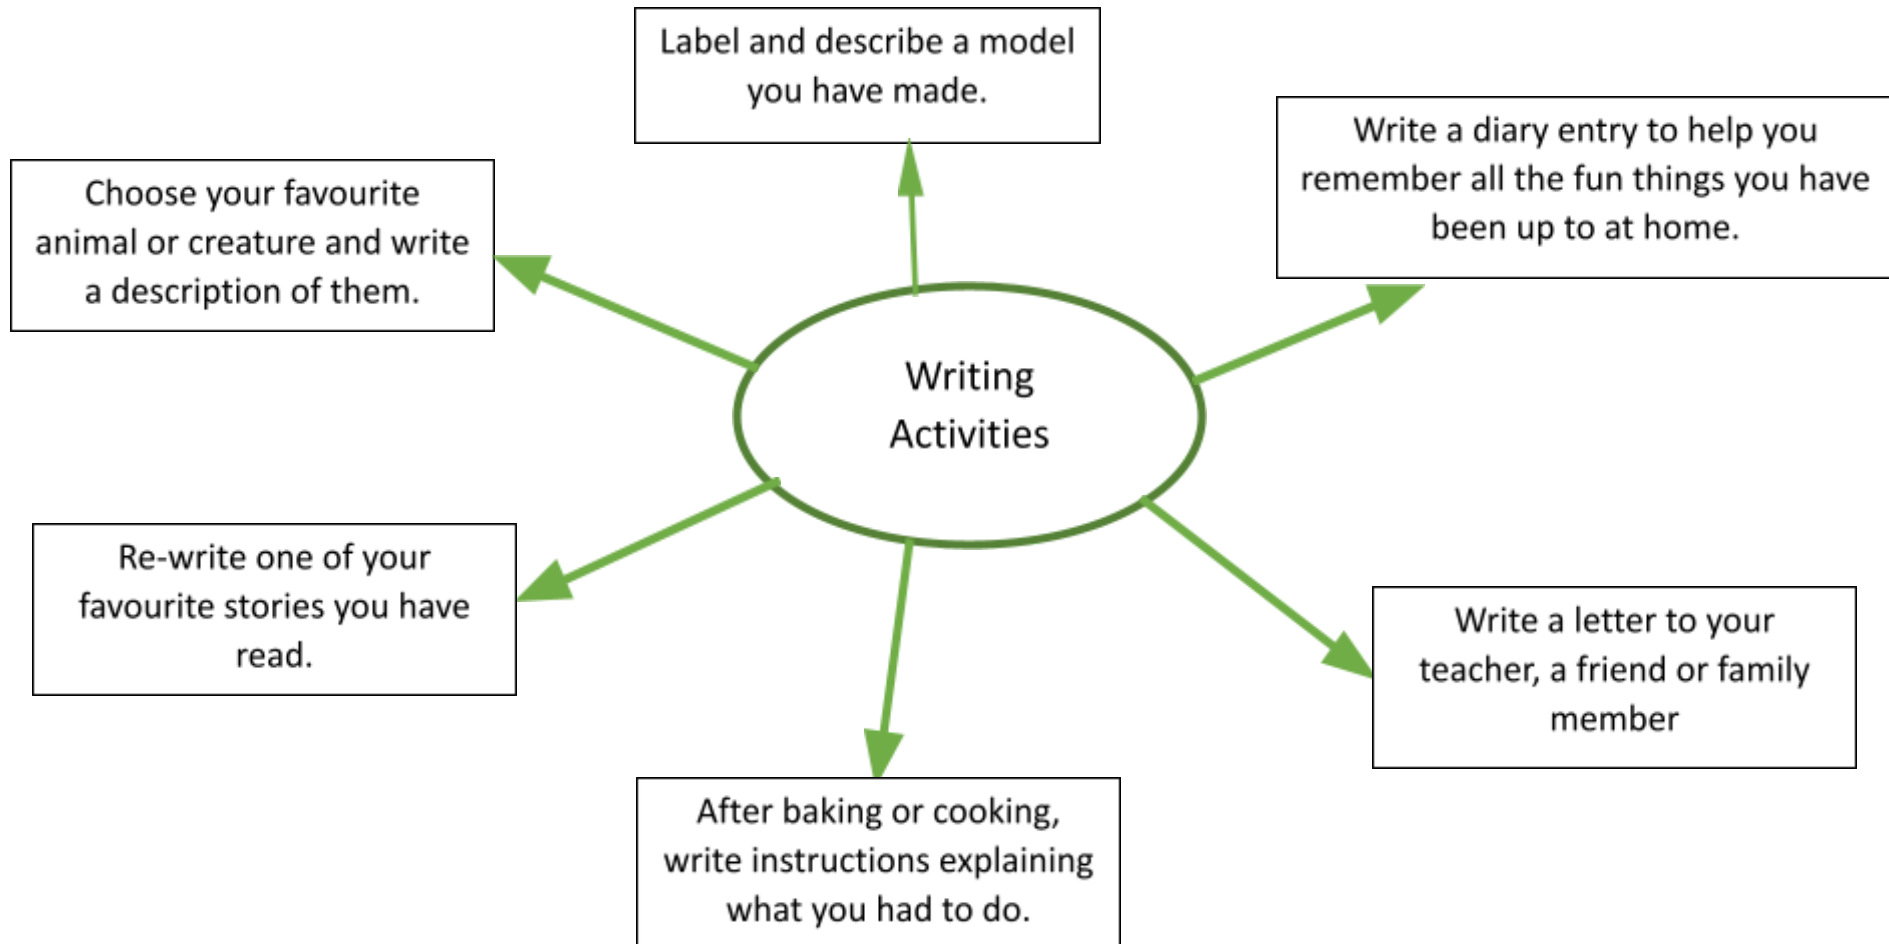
Label and describe a model you have made.

Write a diary entry to help you remember all the fun things you have been up to at home.

Choose your favourite animal or creature and write a description of them.

Writing Activities

Re-write one of your favourite stories you have read.

Write a letter to your teacher, a friend or family member

After baking or cooking, write instructions explaining what you had to do.